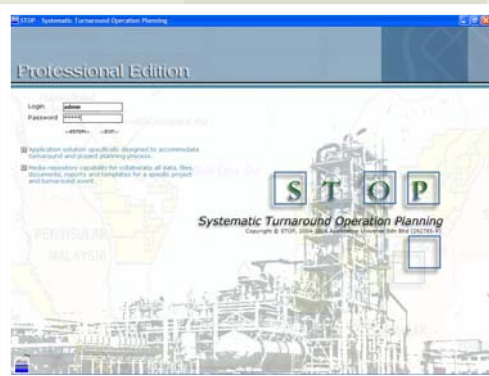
STOP - Systematic Turnaround Operation Planning

Professional Edition

Login admin
Password *****
<<ENTER>> <<EXIT>>

Application solution specifically designed to accommodate turnaround and project planning process.

Media repository capability for collaborating all data, files, documents, reports and templates for a specific project and turnaround event.

PENINSULAR MALAYSIA

S T O P

Systematic Turnaround Operation Planning

Copyright © STOP, 2004-2006 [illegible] Sdn Bhd (262765-X)